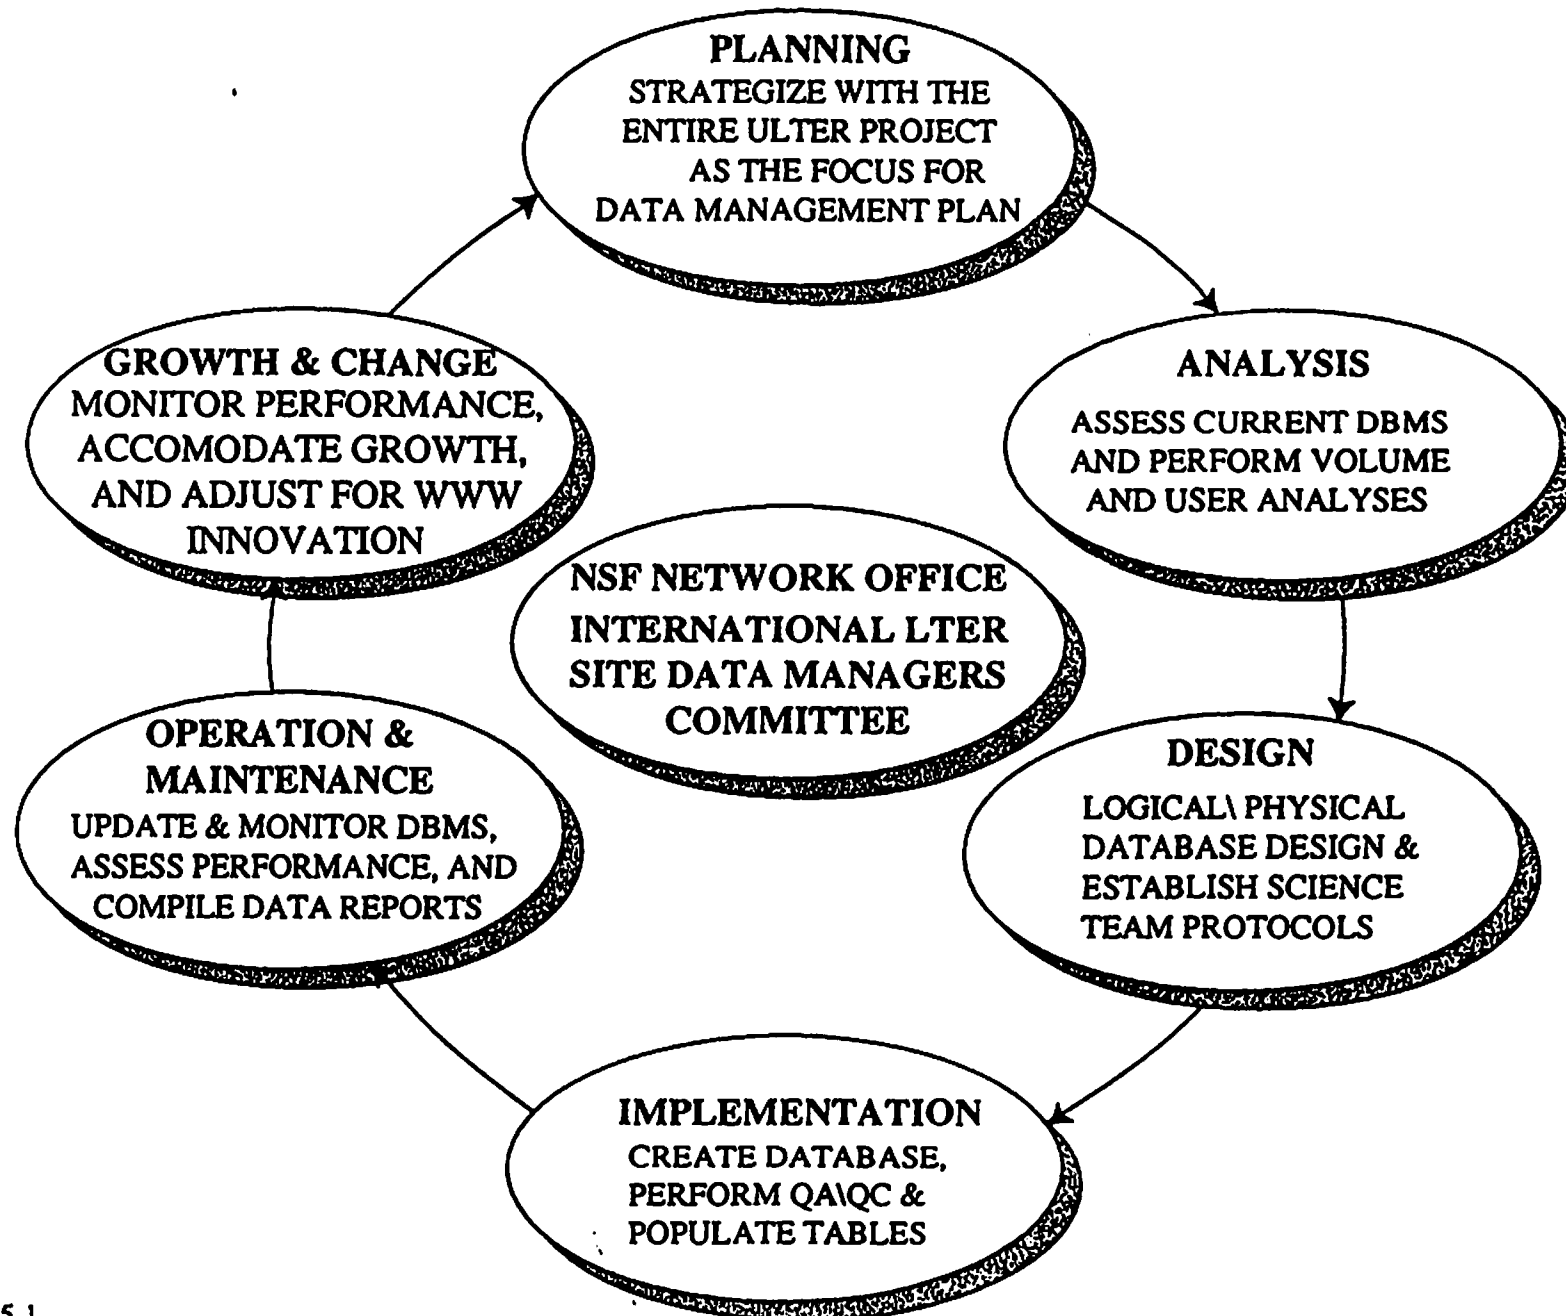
PLANNING
STRATEGIZE WITH THE ENTIRE ULTER PROJECT AS THE FOCUS FOR DATA MANAGEMENT PLAN

ANALYSIS
ASSESS CURRENT DBMS AND PERFORM VOLUME AND USER ANALYSES

DESIGN
LOGICAL\ PHYSICAL DATABASE DESIGN & ESTABLISH SCIENCE TEAM PROTOCOLS

IMPLEMENTATION
CREATE DATABASE, PERFORM QA\QC & POPULATE TABLES

OPERATION & MAINTENANCE
UPDATE & MONITOR DBMS, ASSESS PERFORMANCE, AND COMPILE DATA REPORTS

GROWTH & CHANGE
MONITOR PERFORMANCE, ACCOMODATE GROWTH, AND ADJUST FOR WWW INNOVATION

NSF NETWORK OFFICE
INTERNATIONAL LTER
SITE DATA MANAGERS
COMMITTEE

5.1